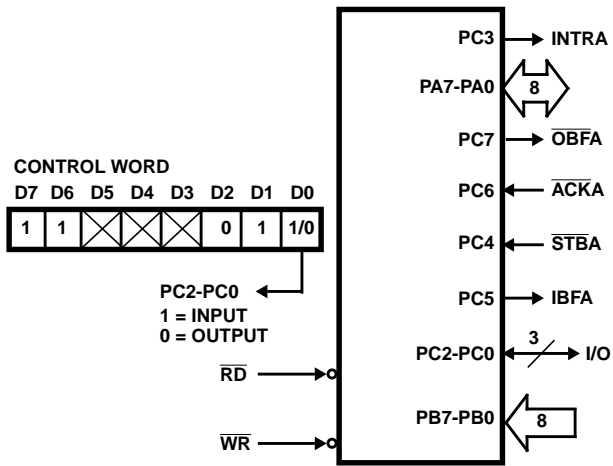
CONTROL WORD

| D7 | D6 | D5 | D4 | D3 | D2 | D1 | D0 |
|---|---|---|---|---|---|---|---|
| 1 | 1 | | | | 0 | 1 | 1/0 |

PC2-PC0
1 = INPUT
0 = OUTPUT

$\overline{RD}$

$\overline{WR}$

PC3 INTRA
PA7-PA0 8
PC7 $\overline{OBFA}$
PC6 $\overline{ACKA}$
PC4 $\overline{STBA}$
PC5 IBFA
PC2-PC0 3 I/O
PB7-PB0 8